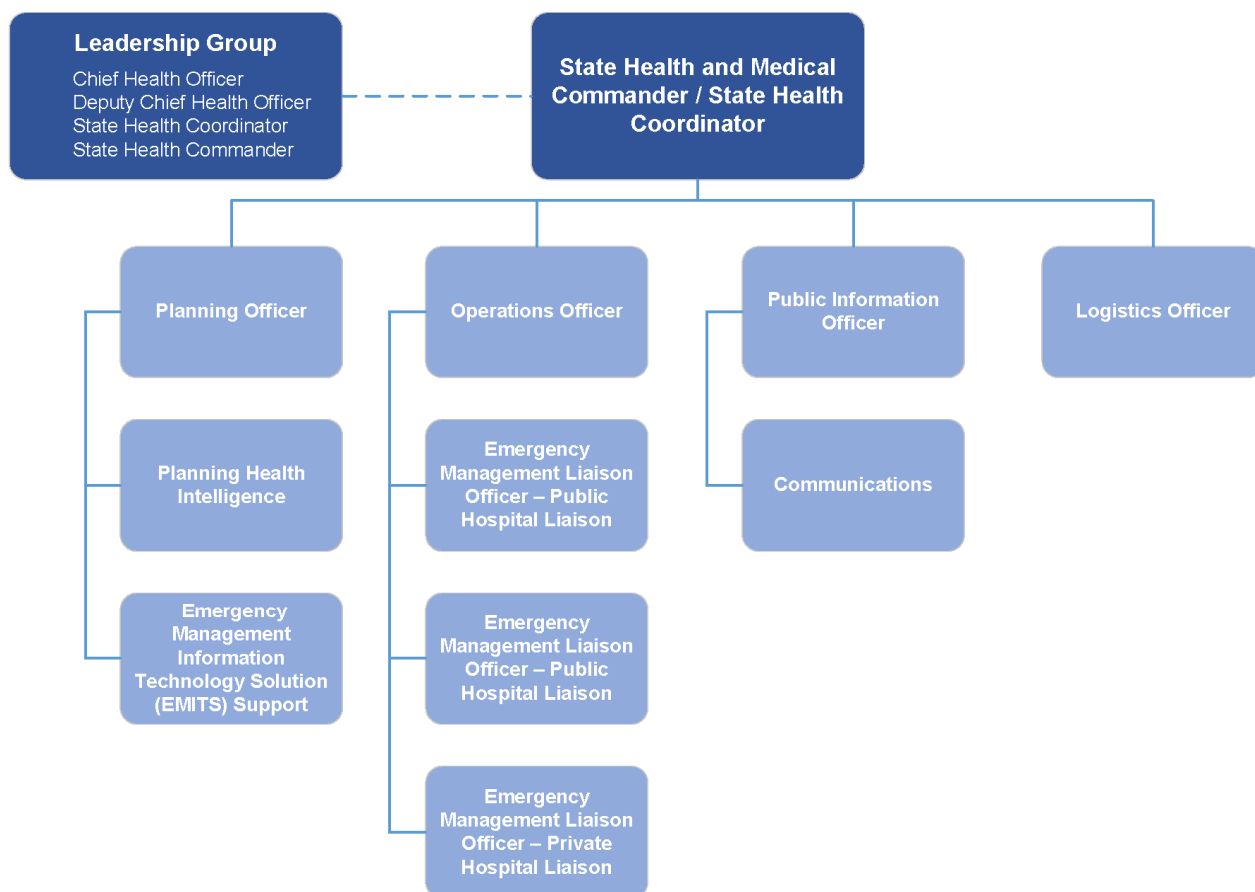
Leadership Group
Chief Health Officer
Deputy Chief Health Officer
State Health Coordinator
State Health Commander

State Health and Medical Commander / State Health Coordinator

Planning Officer

Planning Health Intelligence

Emergency Management Information Technology Solution (EMITS) Support

Operations Officer

Emergency Management Liaison Officer – Public Hospital Liaison

Emergency Management Liaison Officer – Public Hospital Liaison

Emergency Management Liaison Officer – Private Hospital Liaison

Public Information Officer

Communications

Logistics Officer